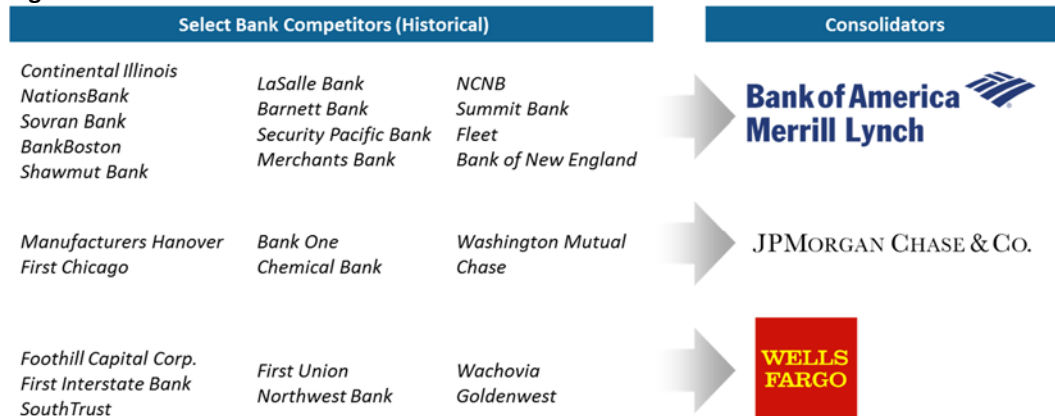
Select Bank Competitors (Historical)

Consolidators

Continental Illinois
NationsBank
Sovran Bank
BankBoston
Shawmut Bank

LaSalle Bank
Barnett Bank
Security Pacific Bank
Merchants Bank

NCNB
Summit Bank
Fleet
Bank of New England

Bank of America
Merrill Lynch

Manufacturers Hanover
First Chicago

Bank One
Chemical Bank

Washington Mutual
Chase

JPMORGAN CHASE & CO.

Foothill Capital Corp.
First Interstate Bank
SouthTrust

First Union
Northwest Bank

Wachovia
Goldenwest

WELLS FARGO